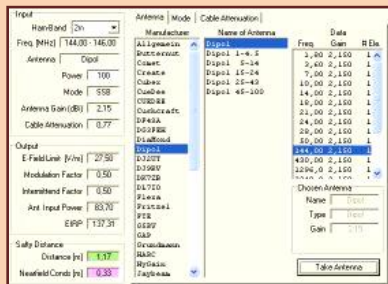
Input

HamBand 2m

Freq. [MHz] 144,00 - 146,00

Antenna Dipol

Power 100

Mode SSB

Antenna Gain [dBi] 2,15

Cable Attenuation 0,77

Output

E-Field Limit [V/m] 27,50

Modulation Factor 0,50

Intermittend Factor 0,50

Ant. Input Power 83,70

EIRP 137,31

Safty Distance

Distance [m] 1,17

Nearfield Condi. [m] 0,33

Antenna | Mode | Cable Attenuation

Manufacturer
Allgemein
Butternut
Comet
Create
Cubex
CueDee
CUSHCR
Cushcraft
DF9XA
DG3FEE
DiaMond
Dipol
DJ2UT
DJ9BV
DK7ZB
DL7IO
Fiera
Fritzel
FTR
G5RV
GAP
Grundmann
HARC
HyGain
Jaybeam

Name of Antenna
Dipol
Dipol 1-4.5
Dipol 5-14
Dipol 15-24
Dipol 25-43
Dipol 45-100

Data
| Freq. | Gain | # Ele. |
|---|---|---|
| 1,80 | 2,150 | 1 |
| 3,60 | 2,150 | 1 |
| 7,00 | 2,150 | 1 |
| 10,10 | 2,150 | 1 |
| 14,00 | 2,150 | 1 |
| 18,00 | 2,150 | 1 |
| 21,00 | 2,150 | 1 |
| 24,00 | 2,150 | 1 |
| 28,00 | 2,150 | 1 |
| 50,00 | 2,150 | 1 |
| 144,00 | 2,150 | 1 |
| 430,00 | 2,150 | 1 |
| 1296,0 | 2,150 | 1 |

Chosen Antenna
Name Dipol
Type Dipol
Gain 2,15

Take Antenna